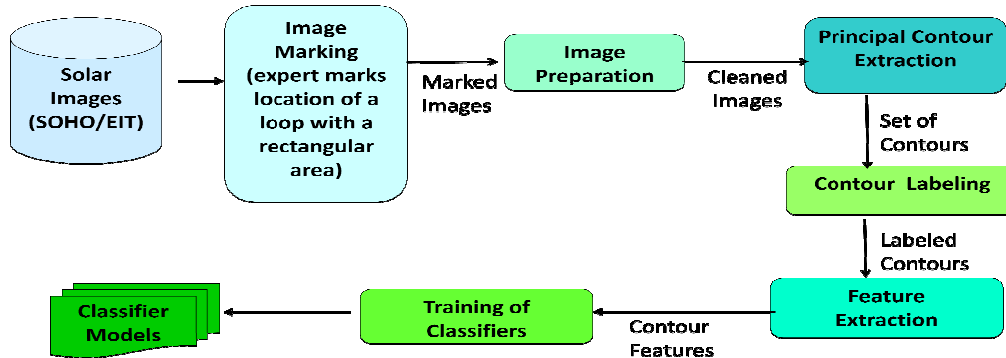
Solar Images (SOHO/EIT)

Image Marking (expert marks location of a loop with a rectangular area)

Marked Images

Image Preparation

Cleaned Images

Principal Contour Extraction

Set of Contours

Contour Labeling

Labeled Contours

Feature Extraction

Contour Features

Training of Classifiers

Classifier Models